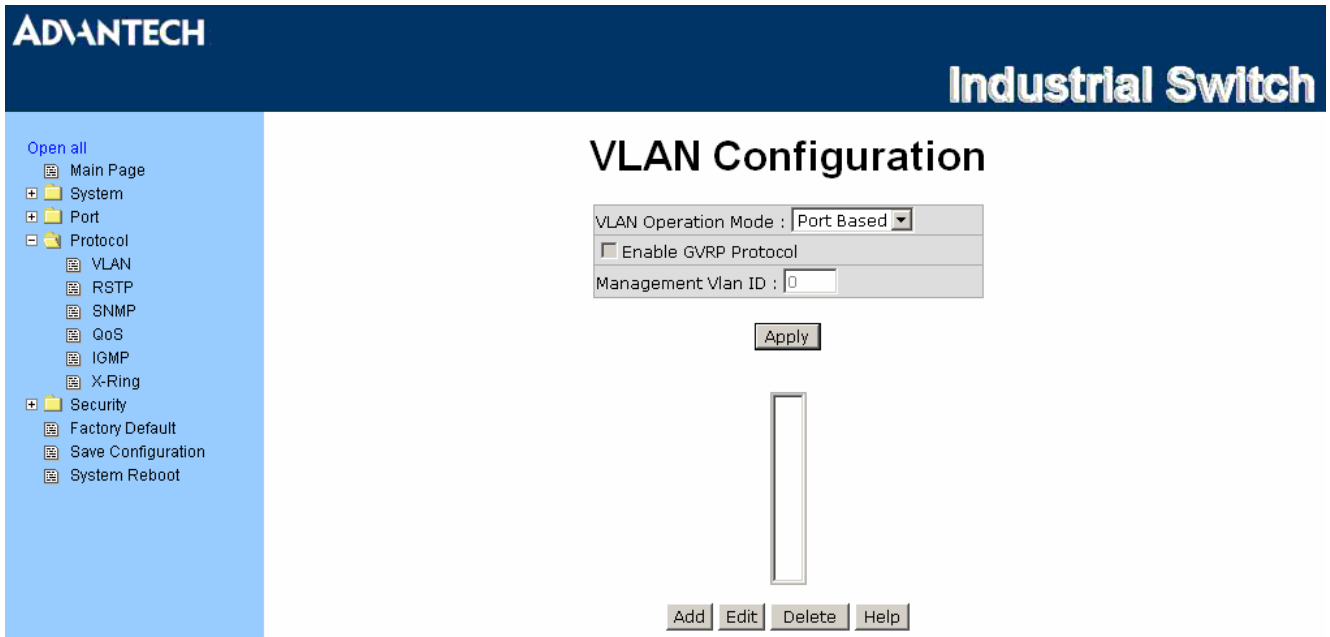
ADVANTECH

Industrial Switch

Open all
Main Page
System
Port
Protocol
VLAN
RSTP
SNMP
QoS
IGMP
X-Ring
Security
Factory Default
Save Configuration
System Reboot

VLAN Configuration

| VLAN Operation Mode : Port Based |
|---|
| Enable GVRP Protocol |
| Management Vlan ID : 0 |

Apply

Add Edit Delete Help